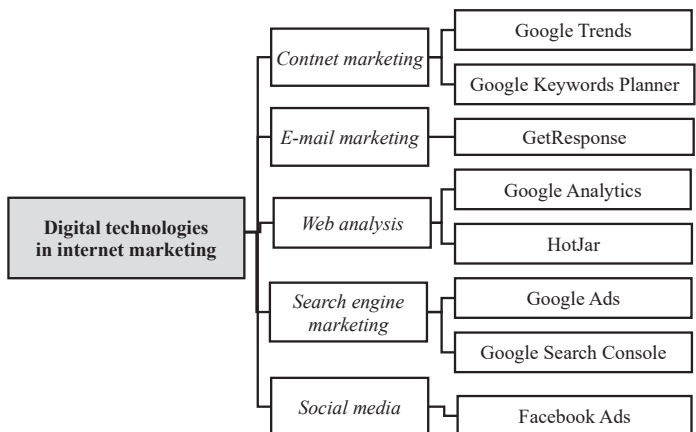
Digital technologies in internet marketing

Contnet marketing

Google Trends

Google Keywords Planner

E-mail marketing

GetResponse

Web analysis

Google Analytics

HotJar

Search engine marketing

Google Ads

Google Search Console

Social media

Facebook Ads